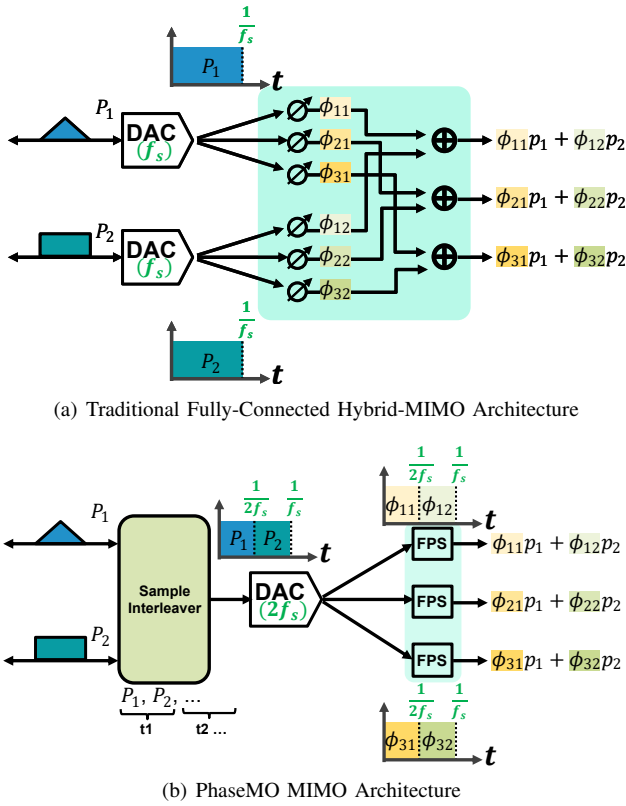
$\frac{1}{f_s}$

$P_1$

$t$

$P_1$

DAC

$(f_s)$

$\phi_{11}$

$\phi_{21}$

$\phi_{31}$

$\phi_{12}$

$\phi_{22}$

$\phi_{32}$

$\phi_{11}p_1 + \phi_{12}p_2$

$\phi_{21}p_1 + \phi_{22}p_2$

$\phi_{31}p_1 + \phi_{32}p_2$

$P_2$

DAC

$(f_s)$

$\frac{1}{f_s}$

$P_2$

$t$

(a) Traditional Fully-Connected Hybrid-MIMO Architecture

$\frac{1}{2f_s}$ $\frac{1}{f_s}$

$\phi_{11}$ $\phi_{12}$

$t$

$P_1$

$\frac{1}{2f_s}$ $\frac{1}{f_s}$

$P_1$ $P_2$

$t$

Sample Interleaver

DAC

$(2f_s)$

FPS

FPS

FPS

$\phi_{11}p_1 + \phi_{12}p_2$

$\phi_{21}p_1 + \phi_{22}p_2$

$\phi_{31}p_1 + \phi_{32}p_2$

$P_2$

$P_1$, $P_2$, ...

t1 t2 ...

$\frac{1}{2f_s}$ $\frac{1}{f_s}$

$\phi_{31}$ $\phi_{32}$

$t$

(b) PhaseMO MIMO Architecture